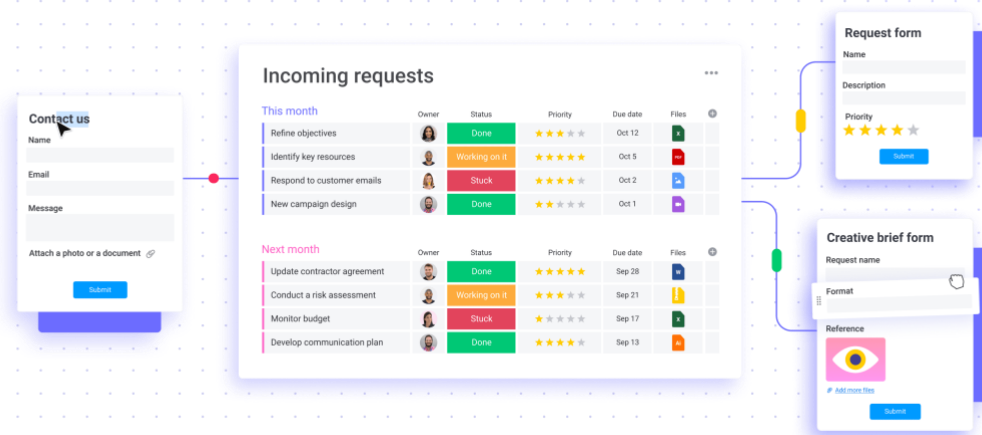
Contact us

Name

Email

Message

Attach a photo or a document

Submit

Incoming requests

This month

| | Owner | Status | Priority | Due date | Files |
|---|---|---|---|---|---|
| Refine objectives | | Done | ★★★★★ | Oct 12 | X |
| Identify key resources | | Working on it | ★★★★★ | Oct 5 | PDF |
| Respond to customer emails | | Stuck | ★★★★★ | Oct 2 | |
| New campaign design | | Done | ★★★★★ | Oct 1 | |

Next month

| | Owner | Status | Priority | Due date | Files |
|---|---|---|---|---|---|
| Update contractor agreement | | Done | ★★★★★ | Sep 28 | W |
| Conduct a risk assessment | | Working on it | ★★★★★ | Sep 21 | |
| Monitor budget | | Stuck | ★★★★★ | Sep 17 | X |
| Develop communication plan | | Done | ★★★★★ | Sep 13 | Ai |

Request form

Name

Description

Priority

Submit

Creative brief form

Request name

Format

Reference

Add more files

Submit